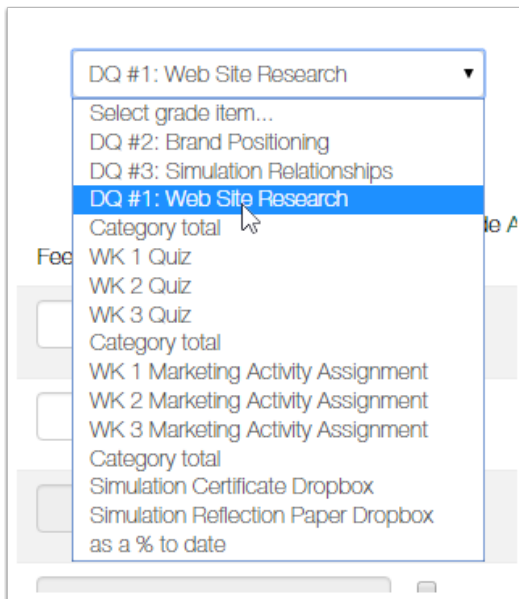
DQ #1: Web Site Research

Select grade item...
DQ #2: Brand Positioning
DQ #3: Simulation Relationships
DQ #1: Web Site Research
Category total
WK 1 Quiz
WK 2 Quiz
WK 3 Quiz
Category total
WK 1 Marketing Activity Assignment
WK 2 Marketing Activity Assignment
WK 3 Marketing Activity Assignment
Category total
Simulation Certificate Dropbox
Simulation Reflection Paper Dropbox
as a % to date

Fee

le A